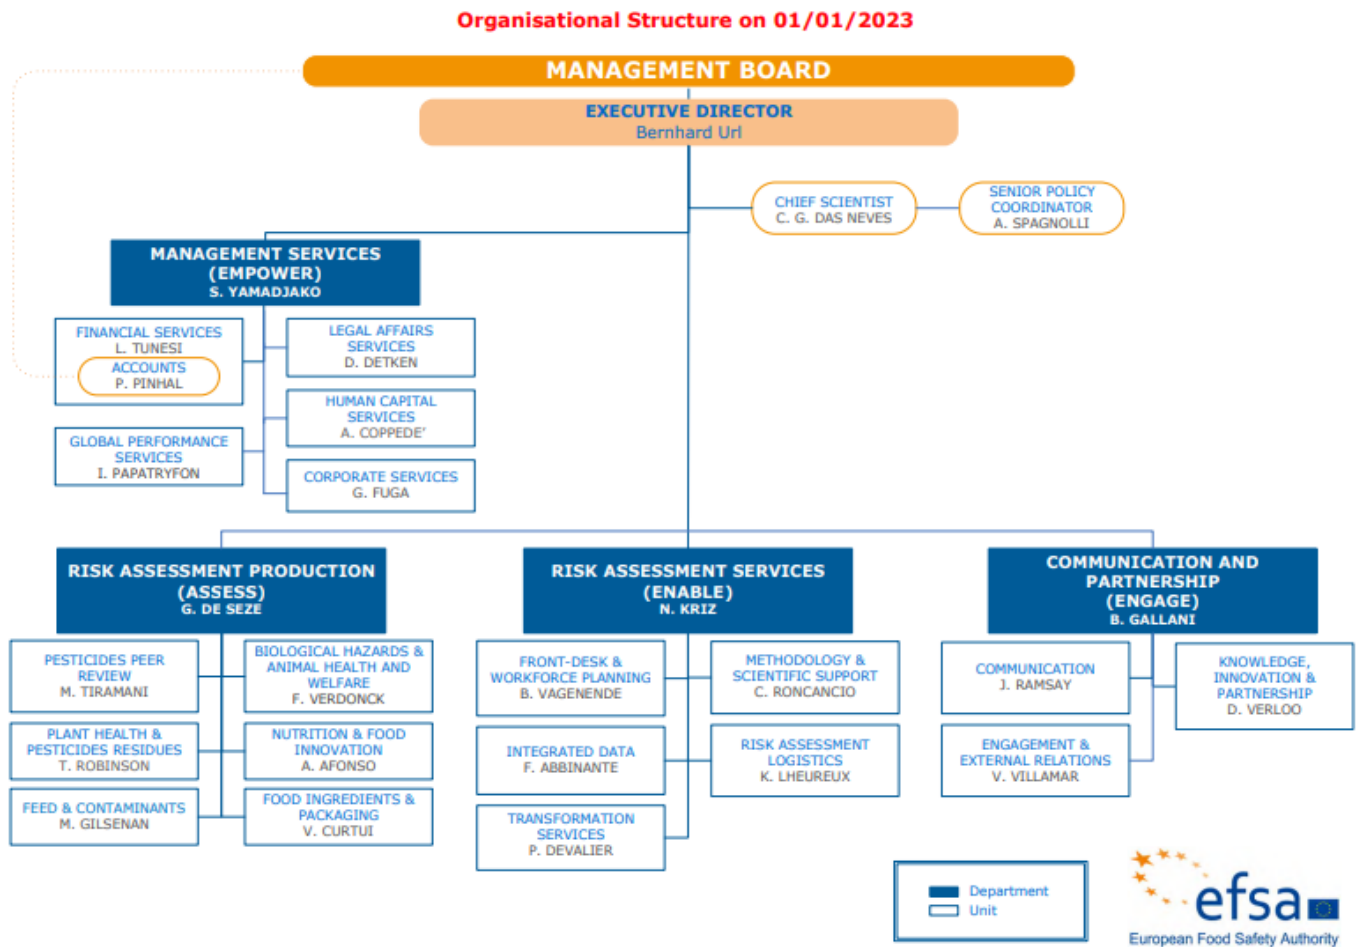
Organisational Structure on 01/01/2023

MANAGEMENT BOARD

EXECUTIVE DIRECTOR
Bernhard Url

CHIEF SCIENTIST
C. G. DAS NEVES

SENIOR POLICY COORDINATOR
A. SPAGNOLLI

MANAGEMENT SERVICES (EMPOWER)
S. YAMADJAKO

FINANCIAL SERVICES
L. TUNESI

ACCOUNTS
P. PINHAL

GLOBAL PERFORMANCE SERVICES
I. PAPATRYFON

LEGAL AFFAIRS SERVICES
D. DETKEN

HUMAN CAPITAL SERVICES
A. COPPEDE'

CORPORATE SERVICES
G. FUGA

RISK ASSESSMENT PRODUCTION (ASSESS)
G. DE SEZE

PESTICIDES PEER REVIEW
M. TIRAMANI

PLANT HEALTH & PESTICIDES RESIDUES
T. ROBINSON

FEED & CONTAMINANTS
M. GILSENAN

BIOLOGICAL HAZARDS & ANIMAL HEALTH AND WELFARE
F. VERDONCK

NUTRITION & FOOD INNOVATION
A. AFONSO

FOOD INGREDIENTS & PACKAGING
V. CURTUI

RISK ASSESSMENT SERVICES (ENABLE)
N. KRIZ

FRONT-DESK & WORKFORCE PLANNING
B. VAGENENDE

INTEGRATED DATA
F. ABBINANTE

TRANSFORMATION SERVICES
P. DEVALIER

METHODOLOGY & SCIENTIFIC SUPPORT
C. RONCANCIO

RISK ASSESSMENT LOGISTICS
K. LHEUREUX

COMMUNICATION AND PARTNERSHIP (ENGAGE)
B. GALLANI

COMMUNICATION
J. RAMSAY

ENGAGEMENT & EXTERNAL RELATIONS
V. VILLAMAR

KNOWLEDGE, INNOVATION & PARTNERSHIP
D. VERLOO

Department
Unit

efsa
European Food Safety Authority